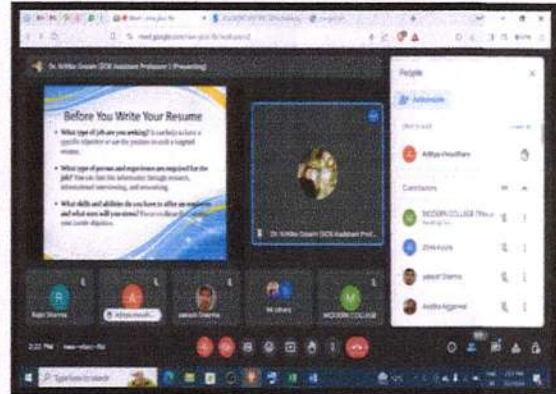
Dr. Nitika Gosain (DCR Assistant Professor) (Presenting)

Before You Write Your Resume

• What type of job are you seeking? It is unlikely to have a specific objective or use the position to reach a targeted resume.

• What type of person and experience are required for the job? You can find this information through research, informational interviewing, and networking.

• What skills and abilities do you have to offer an employer and what ones will you stress? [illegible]

Dr. Nitika Gosain (DCR Assistant Prof...

People

Add people

Aditya chaudhary

Contributors

MODERN COLLEGE (Theo...

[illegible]

Jatesh Sharma

Aastha Aggarwal

Rajni Sharma

Aditya chaudh...

Jatesh Sharma

Mr. Jahary

MODERN COLLEGE

2:22 PM

Type here to search